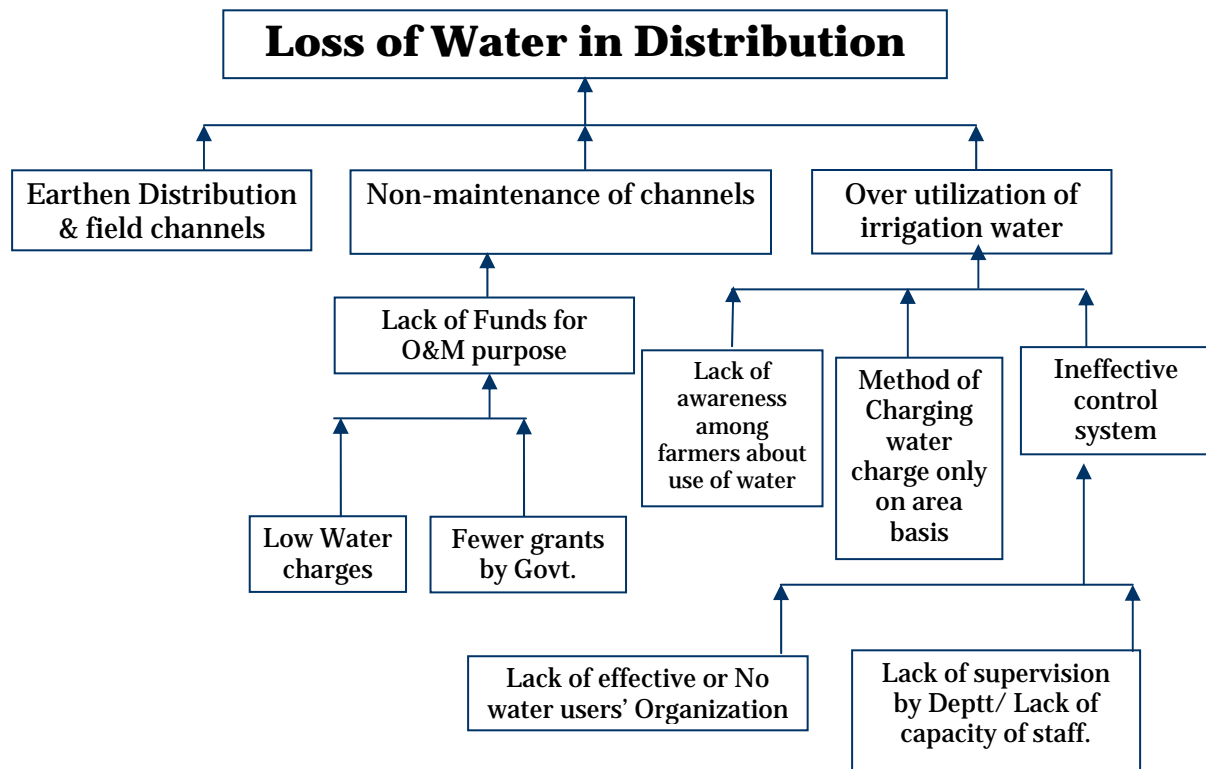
Loss of Water in Distribution

Earthen Distribution & field channels

Non-maintenance of channels

Over utilization of irrigation water

Lack of Funds for O&M purpose

Lack of awareness among farmers about use of water

Method of Charging water charge only on area basis

Ineffective control system

Low Water charges

Fewer grants by Govt.

Lack of effective or No water users' Organization

Lack of supervision by Deptt/ Lack of capacity of staff.